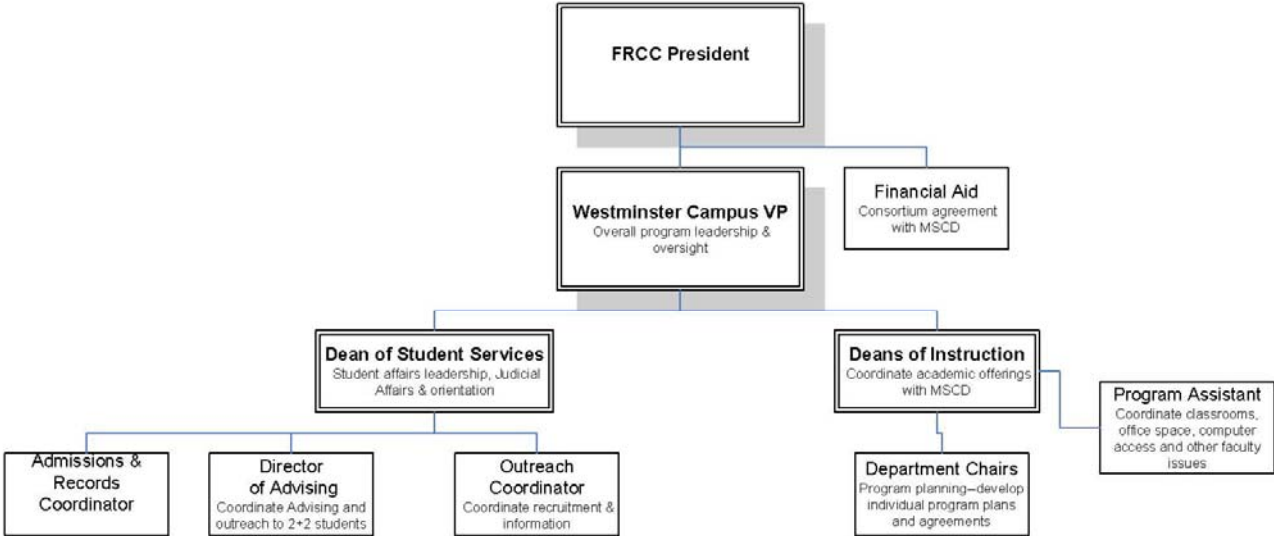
FRCC President

Westminster Campus VP
Overall program leadership & oversight

Financial Aid
Consortium agreement with MSCD

Dean of Student Services
Student affairs leadership, Judicial Affairs & orientation

Deans of Instruction
Coordinate academic offerings with MSCD

Program Assistant
Coordinate classrooms, office space, computer access and other faculty issues

Admissions & Records Coordinator

Director of Advising
Coordinate Advising and outreach to 2+2 students

Outreach Coordinator
Coordinate recruitment & information

Department Chairs
Program planning—develop individual program plans and agreements